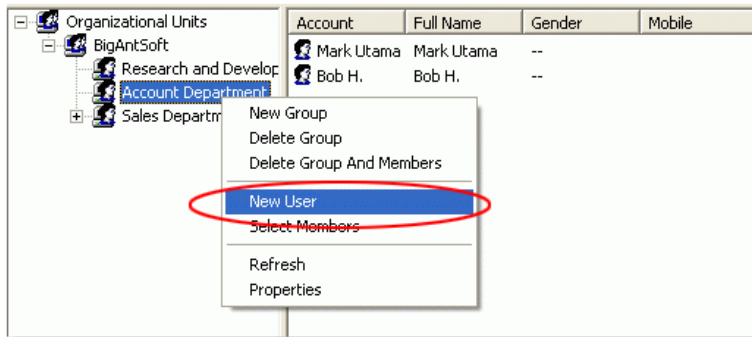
Organizational Units
BigAntSoft
Research and Develop
Account Department
Sales Departm

| Account | Full Name | Gender | Mobile |
|---|---|---|---|
| Mark Utama | Mark Utama | -- | |
| Bob H. | Bob H. | -- | |

New Group
Delete Group
Delete Group And Members
New User
Select Members
Refresh
Properties